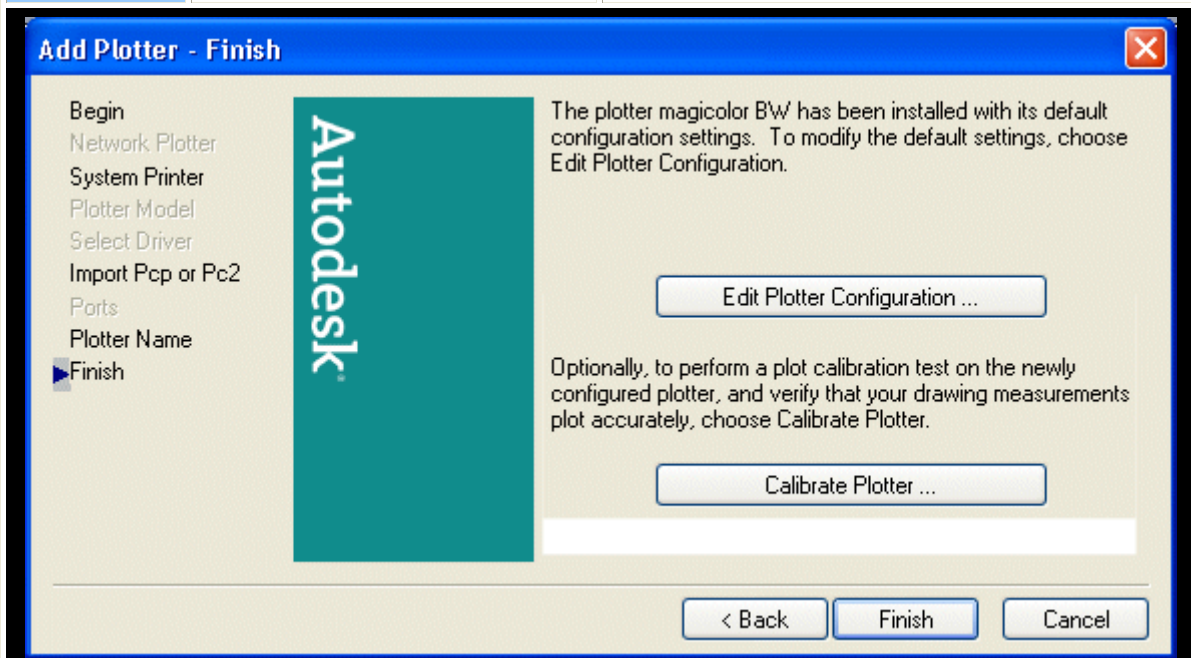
Add Plotter - Finish

Begin
Network Plotter
System Printer
Plotter Model
Select Driver
Import Pcp or Pc2
Ports
Plotter Name
Finish

Autodesk

The plotter magicolor BW has been installed with its default configuration settings. To modify the default settings, choose Edit Plotter Configuration.

Edit Plotter Configuration ...

Optionally, to perform a plot calibration test on the newly configured plotter, and verify that your drawing measurements plot accurately, choose Calibrate Plotter.

Calibrate Plotter ...

< Back
Finish
Cancel